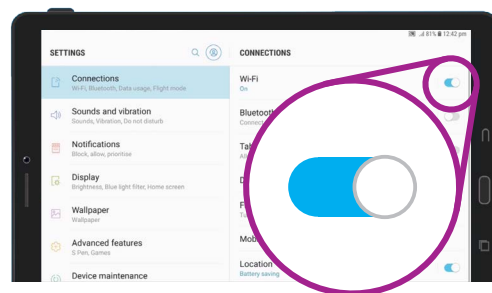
81% 12:42 pm

SETTINGS

Connections
Wi-Fi, Bluetooth, Data usage, Flight mode

Sounds and vibration
Sounds, Vibration, Do not disturb

Notifications
Block, allow, prioritise

Display
Brightness, Blue light filter, Home screen

Wallpaper
Wallpaper

Advanced features
S Pen, Games

Device maintenance

CONNECTIONS

Wi-Fi
On

Bluetooth

Tab

D

F
Tu

Mob

Location
Battery saving